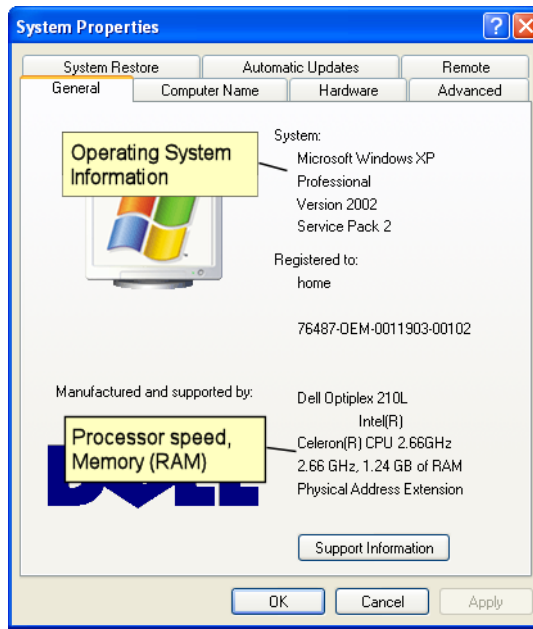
System Properties

System Restore | Automatic Updates | Remote
General | Computer Name | Hardware | Advanced

Operating System Information

System:
Microsoft Windows XP
Professional
Version 2002
Service Pack 2

Registered to:
home

76487-OEM-0011903-00102

Manufactured and supported by:

Processor speed, Memory (RAM)

Dell Optiplex 210L
Intel(R)
Celeron(R) CPU 2.66GHz
2.66 GHz, 1.24 GB of RAM
Physical Address Extension

Support Information

OK | Cancel | Apply